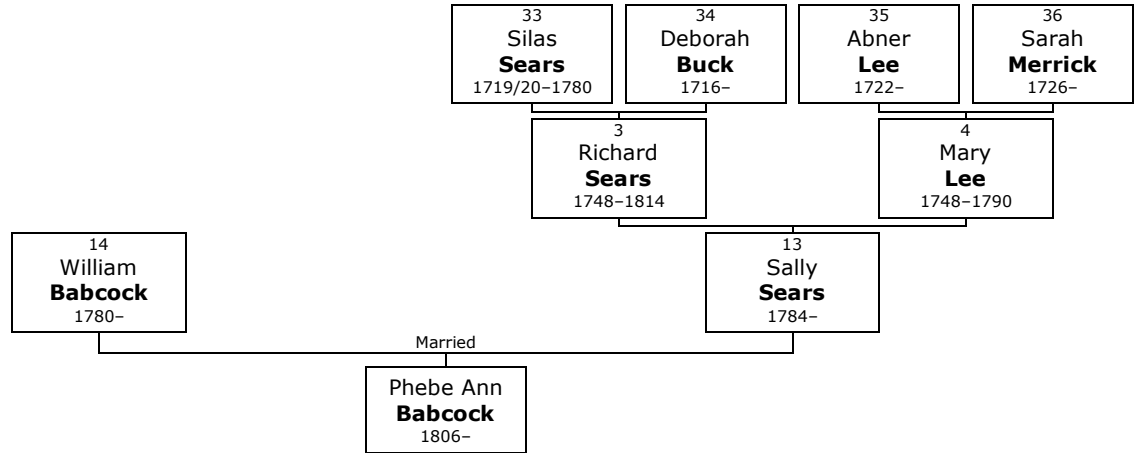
33
Silas
**Sears**
1719/20–1780

34
Deborah
**Buck**
1716–

35
Abner
**Lee**
1722–

36
Sarah
**Merrick**
1726–

3
Richard
**Sears**
1748–1814

4
Mary
**Lee**
1748–1790

14
William
**Babcock**
1780–

13
Sally
**Sears**
1784–

Married

Phebe Ann
**Babcock**
1806–